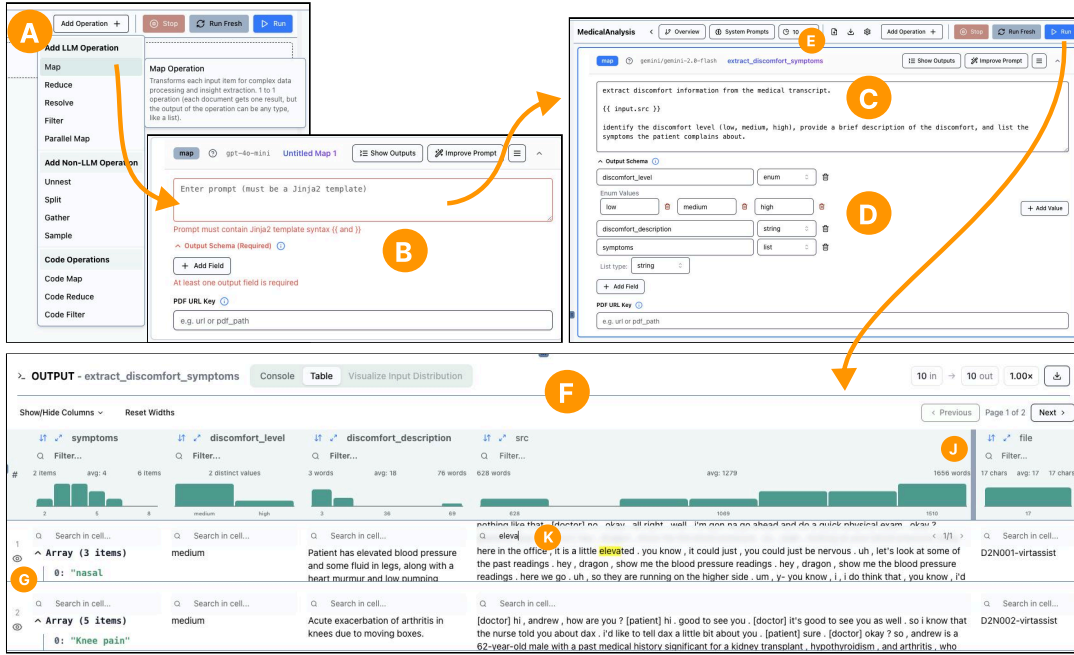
A

Add Operation +

Stop | Run Fresh | Run

Add LLM Operation
Map
Reduce
Resolve
Filter
Parallel Map
Add Non-LLM Operation
Unnest
Split
Gather
Sample
Code Operations
Code Map
Code Reduce
Code Filter

Map Operation
Transforms each input item for complex data processing and insight extraction. 1 to 1 operation (each document gets one result, but the output of the operation can be any type, like a list).

map | gpt-4o-mini | Untitled Map 1 | Show Outputs | Improve Prompt

Enter prompt (must be a Jinja2 template)

Prompt must contain Jinja2 template syntax {{ and }}

Output Schema (Required)

+ Add Field

At least one output field is required

B

PDF URL Key

e.g. url or pdf_path

MedicalAnalysis | Overview | System Prompts | 10 | Add Operation + | Stop | Run Fresh | Run

E

map | gemini/gemini-2.0-flash | extract_discomfort_symptoms | Show Outputs | Improve Prompt

extract discomfort information from the medical transcript.

{{ input.src }}

identify the discomfort level (low, medium, high), provide a brief description of the discomfort, and list the symptoms the patient complains about.

C

Output Schema

discomfort_level | enum

Enum Values

low | medium | high

+ Add Value

D

discomfort_description | string

symptoms | list

List type: string

+ Add Field

PDF URL Key

e.g. url or pdf_path

>_ OUTPUT - extract_discomfort_symptoms | Console | Table | Visualize Input Distribution

F

10 in → 10 out | 1.00×

Show/Hide Columns | Reset Widths

< Previous | Page 1 of 2 | Next >

| # | symptoms | discomfort_level | discomfort_description | src | file |
|---|---|---|---|---|---|
| | Filter... | Filter... | Filter... | Filter... | Filter... |
| | 2 items avg: 4 6 items (2, 5, 8) | 2 distinct values (medium, high) | 3 words avg: 18 76 words (3, 36, 69) | 628 words avg: 1279 1656 words (628, 1069, 1510) | 17 chars avg: 17 17 chars (17) |
| 1 | Search in cell... Array (3 items) 0: "nasal | Search in cell... medium | Search in cell... Patient has elevated blood pressure and some fluid in legs, along with a heart murmur and low pumping | eleva 1/1 nothing like that . [doctor] no , okay , all right , well , i'm gon na go ahead and do a quick physical exam , okay ? here in the office , it is a little elevated . you know , it could just , you could just be nervous . uh , let's look at some of the past readings . hey , dragon , show me the blood pressure readings . hey , dragon , show me the blood pressure readings . here we go . uh , so they are running on the higher side . um , y- you know , i , i do think that , you know , i'd | Search in cell... D2N001-virtassist |
| 2 | Search in cell... Array (5 items) 0: "Knee pain" | Search in cell... medium | Search in cell... Acute exacerbation of arthritis in knees due to moving boxes. | Search in cell... [doctor] hi , andrew , how are you ? [patient] hi . good to see you . [doctor] it's good to see you as well . so i know that the nurse told you about dax . i'd like to tell dax a little bit about you . [patient] sure . [doctor] okay ? so , andrew is a 62-year-old male with a past medical history significant for a kidney transplant , hypothyroidism , and arthritis , who | Search in cell... D2N002-virtassist |

G

K

J